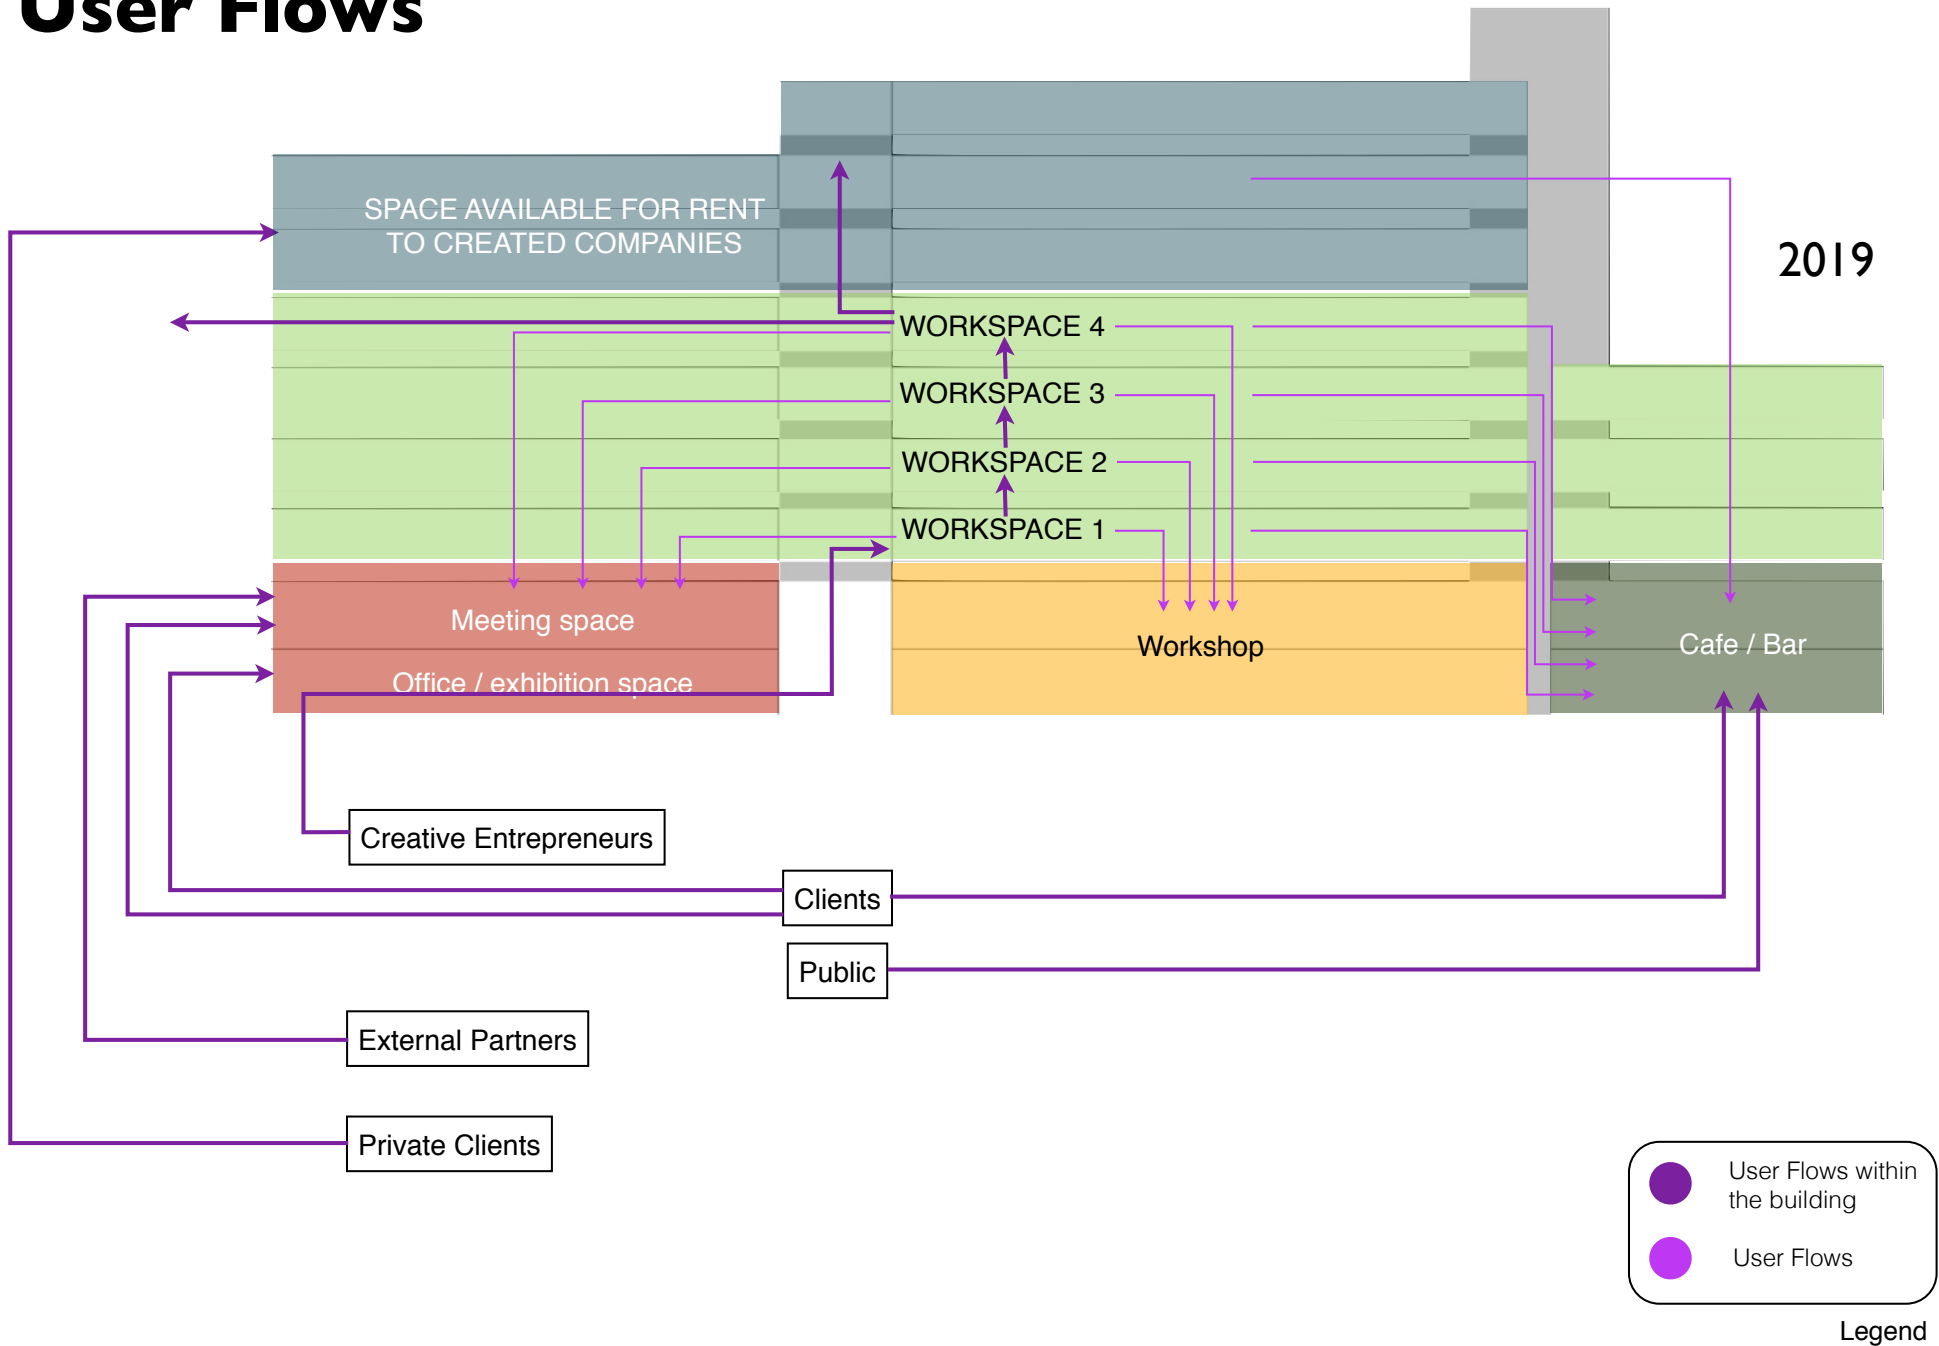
User Flows

SPACE AVAILABLE FOR RENT TO CREATED COMPANIES

2019

WORKSPACE 4

WORKSPACE 3

WORKSPACE 2

WORKSPACE 1

Meeting space

Office / exhibition space

Workshop

Cafe / Bar

Creative Entrepreneurs

Clients

Public

External Partners

Private Clients

User Flows within the building

User Flows

Legend